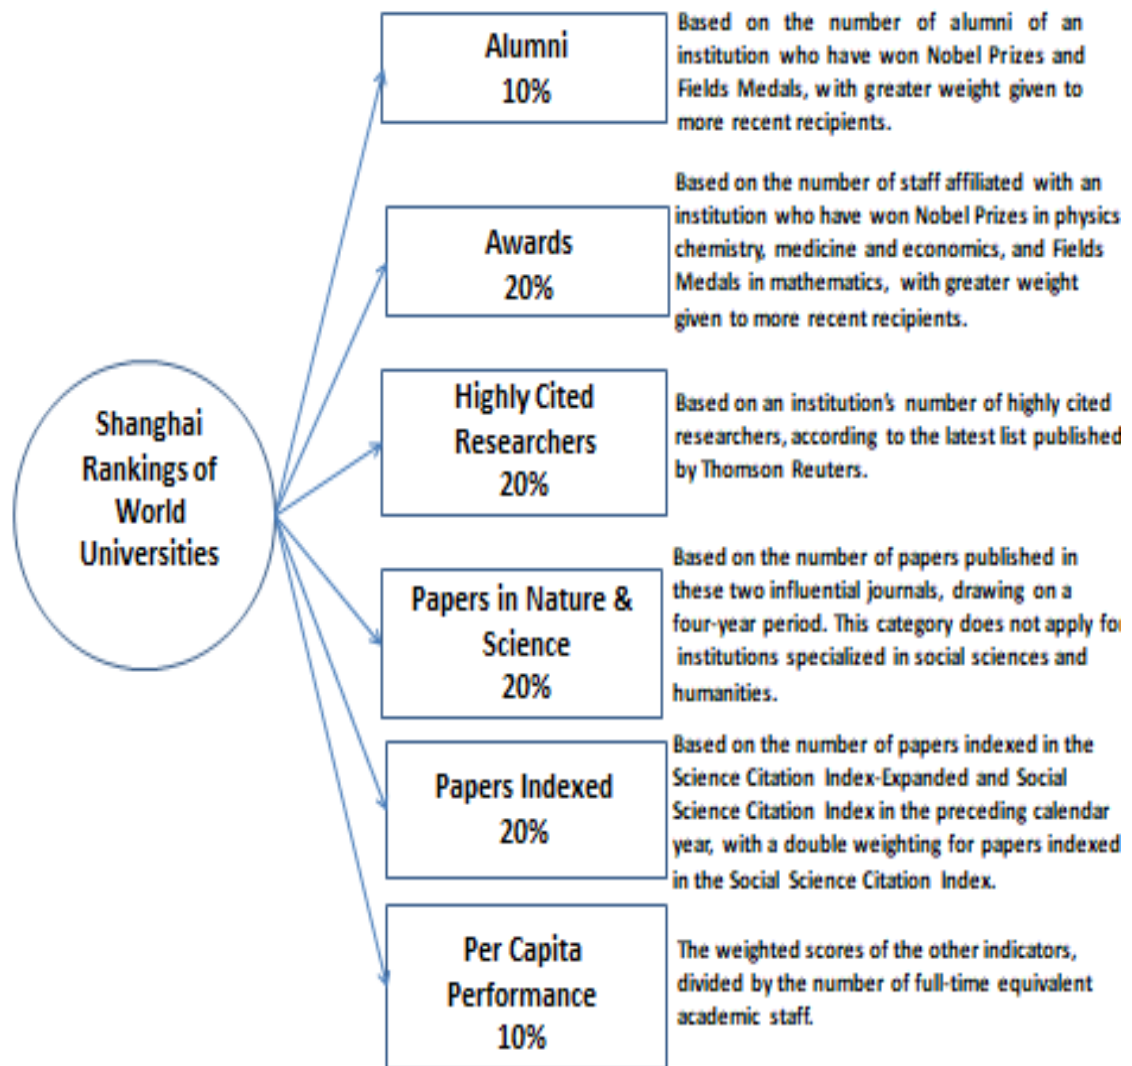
Shanghai Rankings of World Universities

Alumni
10%

Based on the number of alumni of an institution who have won Nobel Prizes and Fields Medals, with greater weight given to more recent recipients.

Awards
20%

Based on the number of staff affiliated with an institution who have won Nobel Prizes in physics chemistry, medicine and economics, and Fields Medals in mathematics, with greater weight given to more recent recipients.

Highly Cited Researchers
20%

Based on an institution's number of highly cited researchers, according to the latest list published by Thomson Reuters.

Papers in Nature & Science
20%

Based on the number of papers published in these two influential journals, drawing on a four-year period. This category does not apply fo institutions specialized in social sciences and humanities.

Papers Indexed
20%

Based on the number of papers indexed in the Science Citation Index-Expanded and Social Science Citation Index in the preceding calendar year, with a double weighting for papers indexed in the Social Science Citation Index.

Per Capita Performance
10%

The weighted scores of the other indicators, divided by the number of full-time equivalent academic staff.